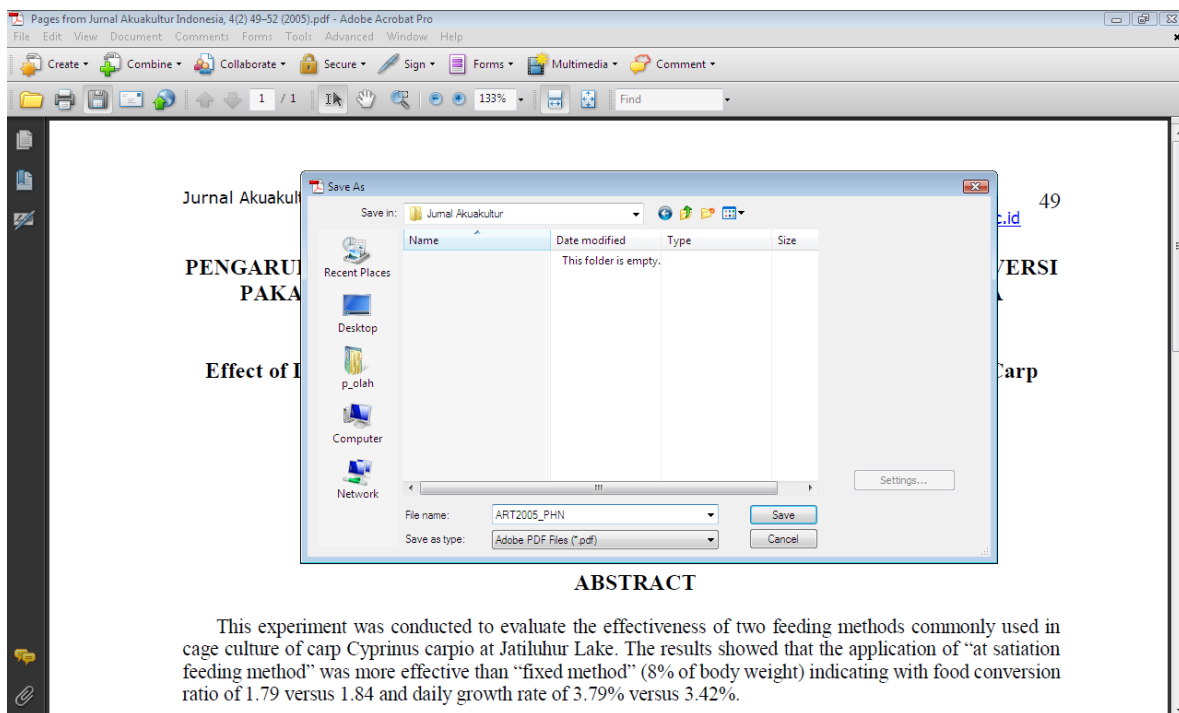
Pages from Jurnal Akuakultur Indonesia, 4(2) 49–52 (2005).pdf - Adobe Acrobat Pro

File Edit View Document Comments Forms Tools Advanced Window Help

Create Combine Collaborate Secure Sign Forms Multimedia Comment

1 / 1 133% Find

Jurnal Akuakult

c.id

49

PENGARU

VERSI

PAKA

A

Effect of I

Carp

Save As

Save in: Jurnal Akuakultur

Recent Places

Desktop

p_olah

Computer

Network

| Name | Date modified | Type | Size |
|---|---|---|---|
| | This folder is empty. | | |

Settings...

File name: ART2005_PHN

Save

Save as type: Adobe PDF Files (*.pdf)

Cancel

ABSTRACT

This experiment was conducted to evaluate the effectiveness of two feeding methods commonly used in cage culture of carp Cyprinus carpio at Jatiluhur Lake. The results showed that the application of "at satiation feeding method" was more effective than "fixed method" (8% of body weight) indicating with food conversion ratio of 1.79 versus 1.84 and daily growth rate of 3.79% versus 3.42%.